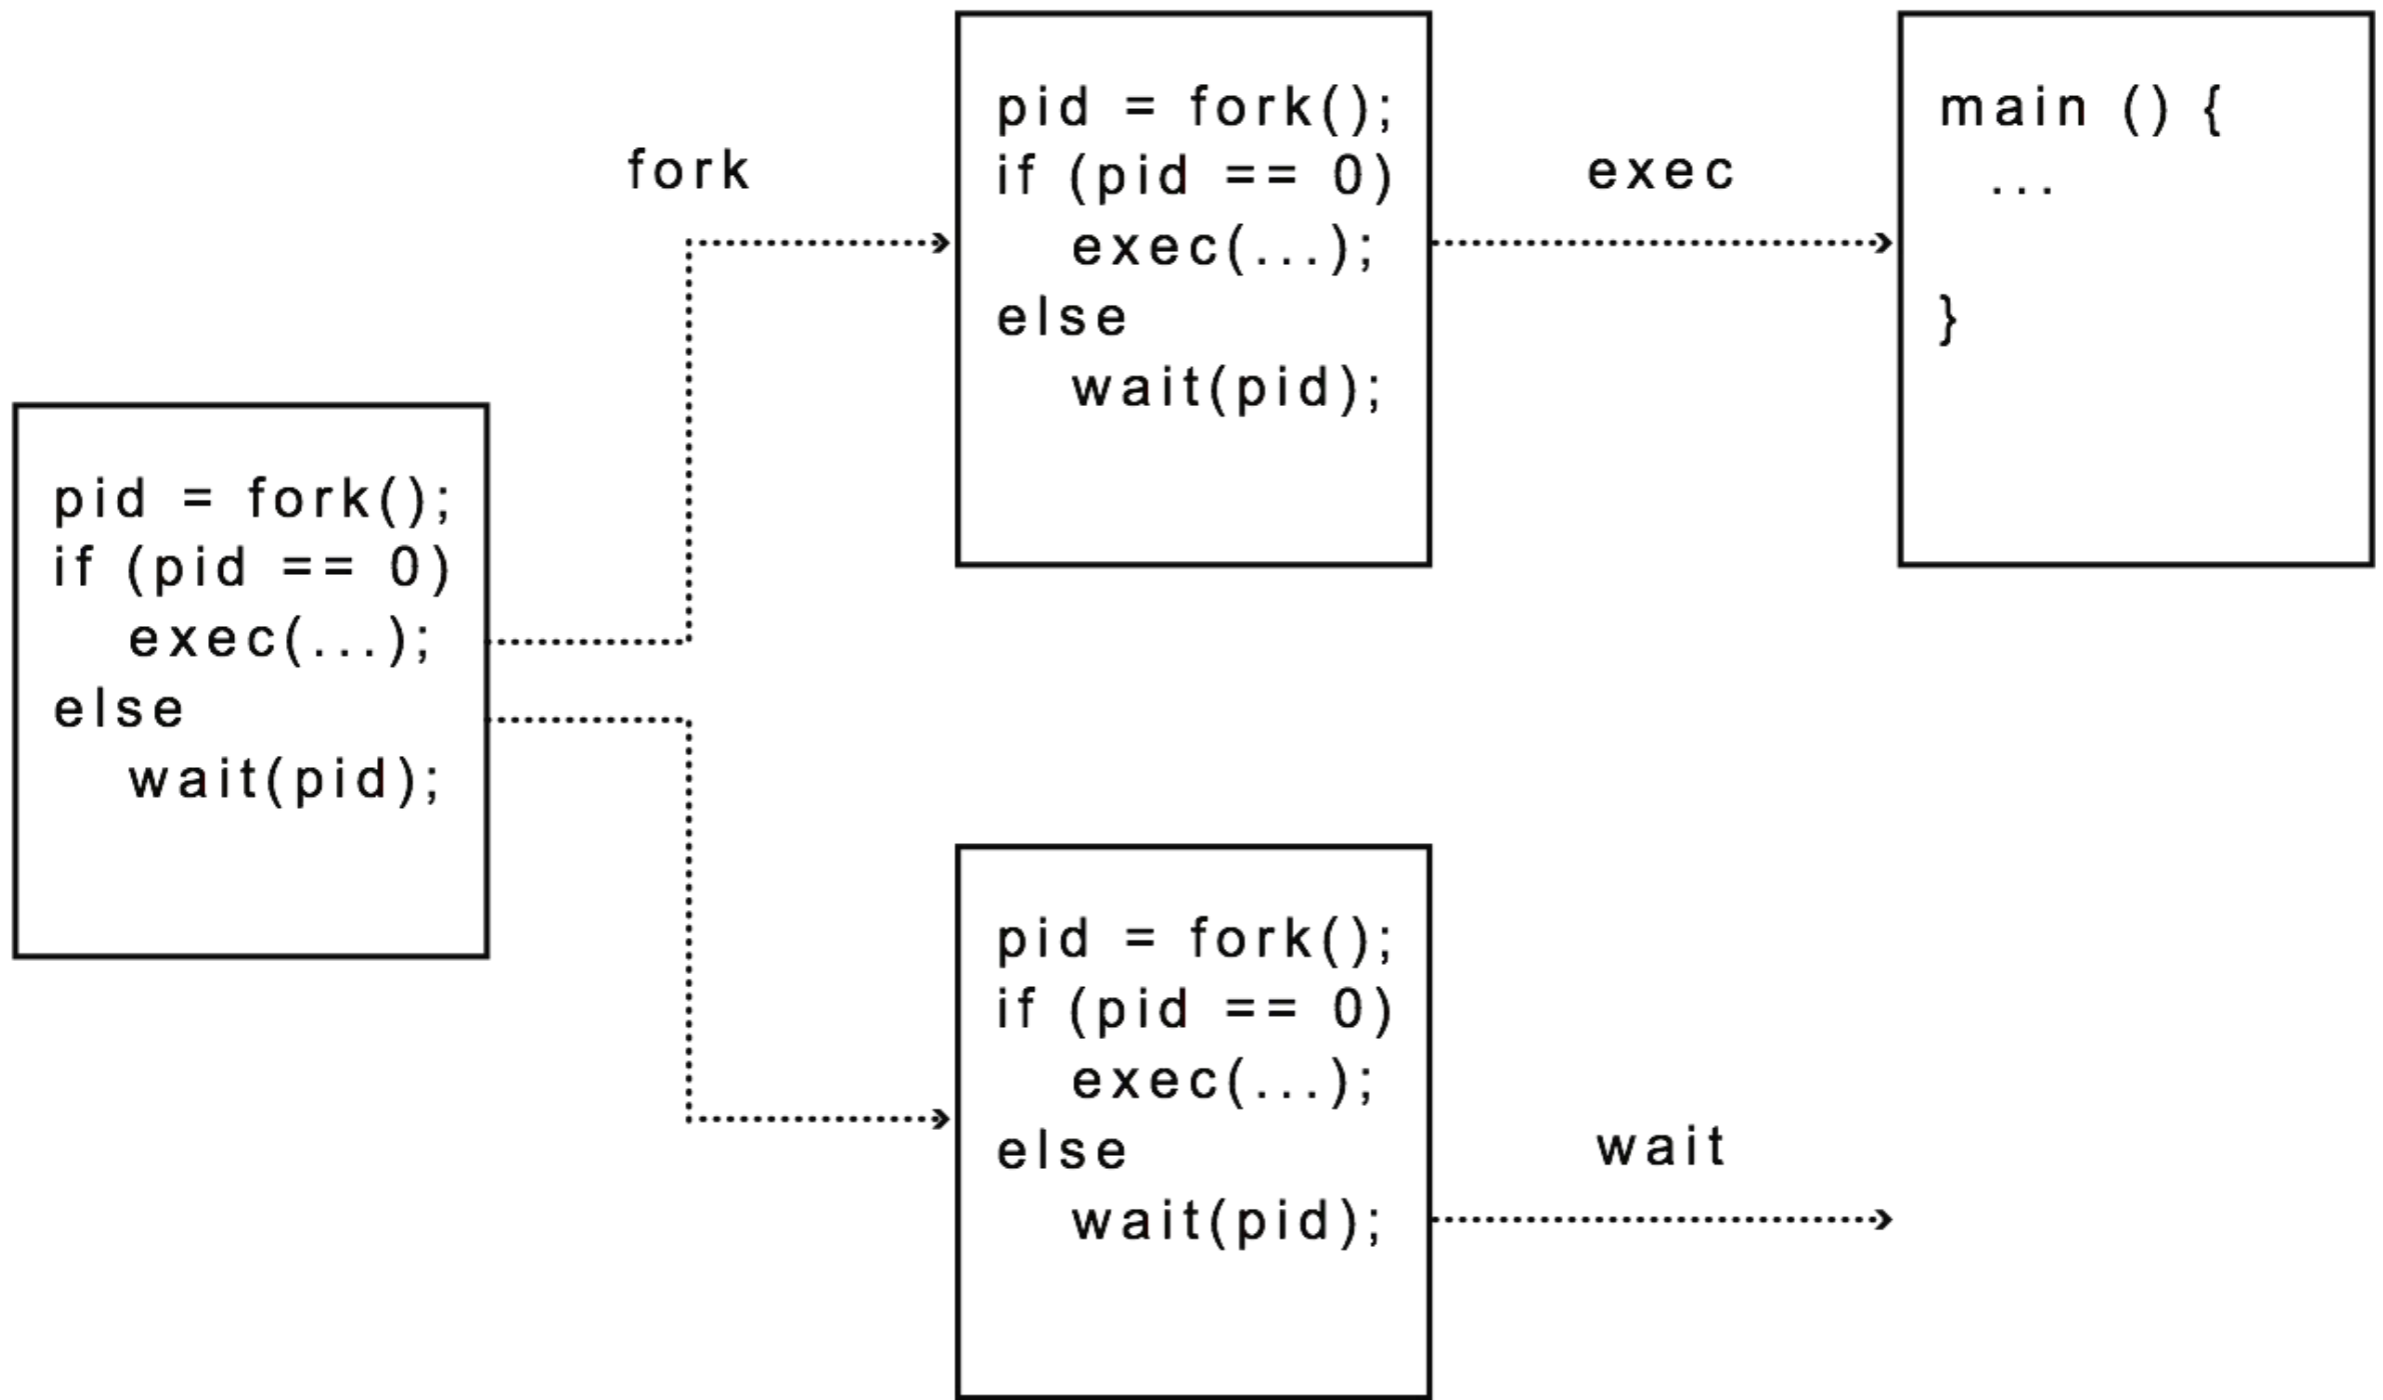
pid = fork();
if (pid == 0)
exec(...);
else
wait(pid);

fork

pid = fork();
if (pid == 0)
exec(...);
else
wait(pid);

exec

main () {
...

}

pid = fork();
if (pid == 0)
exec(...);
else
wait(pid);

wait